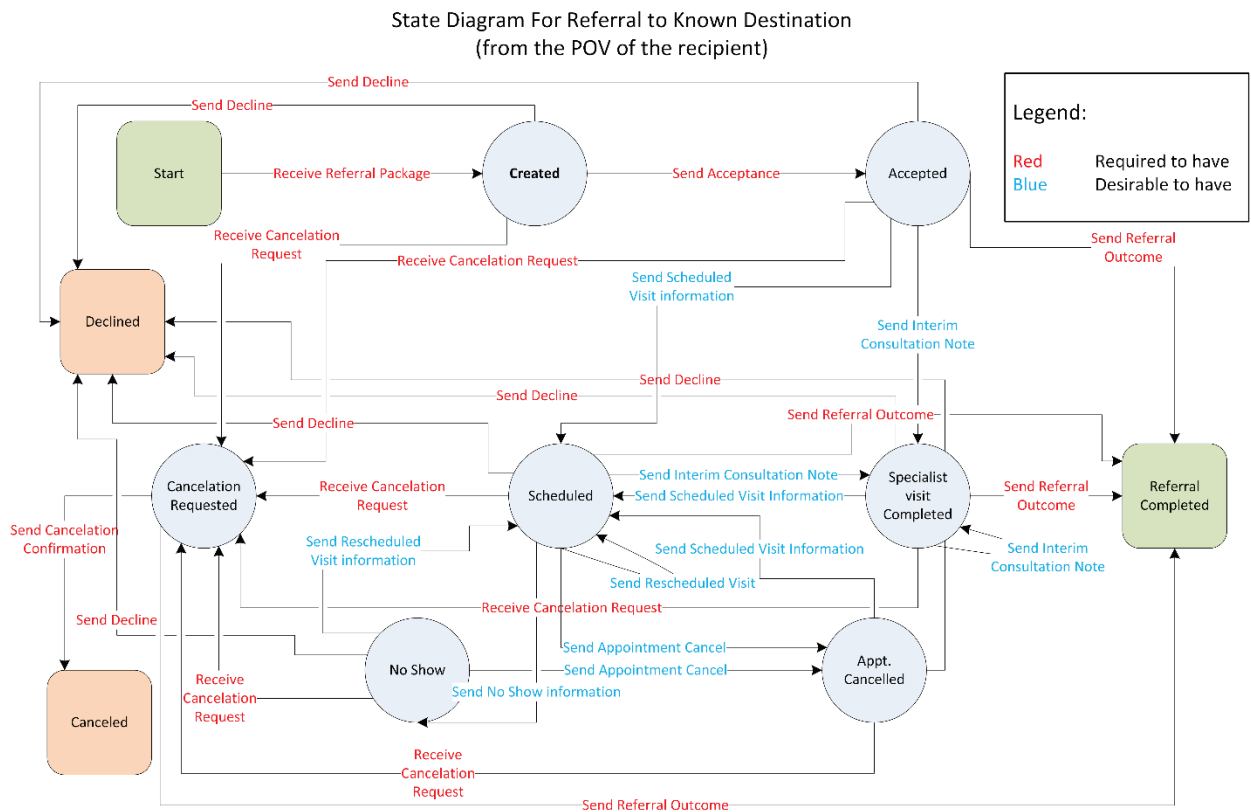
State Diagram For Referral to Known Destination
(from the POV of the recipient)

Legend:
Red Required to have
Blue Desirable to have

Send Decline
Send Decline
Start
Receive Referral Package
Created
Send Acceptance
Accepted
Receive Cancelation Request
Receive Cancelation Request
Send Referral Outcome
Send Scheduled Visit information
Declined
Send Interim Consultation Note
Send Decline
Send Decline
Send Referral Outcome
Send Decline
Referral Completed
Cancelation Requested
Receive Cancelation Request
Scheduled
Send Interim Consultation Note
Send Scheduled Visit Information
Specialist visit Completed
Send Referral Outcome
Send Cancelation Confirmation
Send Rescheduled Visit information
Send Scheduled Visit Information
Send Rescheduled Visit
Send Interim Consultation Note
Receive Cancelation Request
Send Decline
Send Appointment Cancel
No Show
Send Appointment Cancel
Appt. Cancelled
Receive Cancelation Request
Send No Show information
Canceled
Receive Cancelation Request
Send Referral Outcome